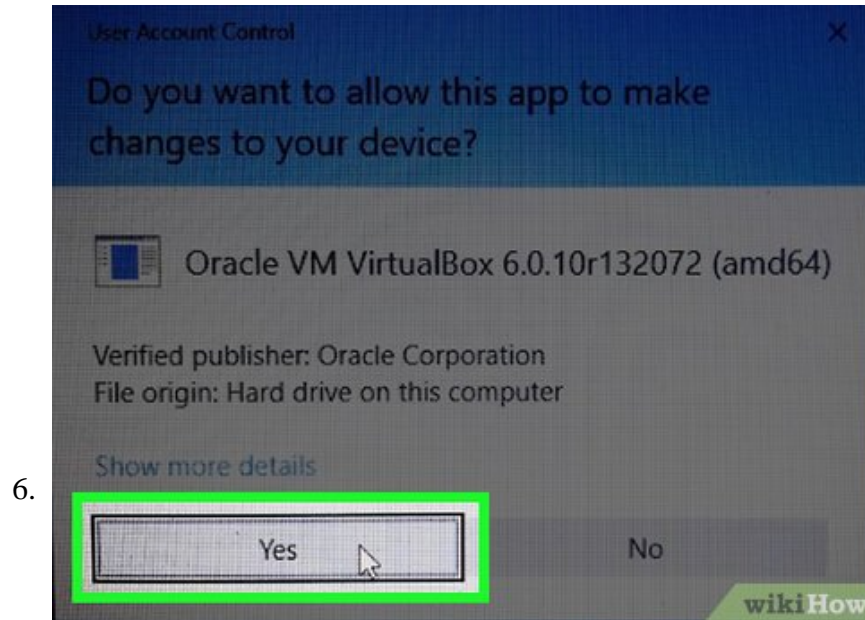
User Account Control

×

Do you want to allow this app to make changes to your device?

Oracle VM VirtualBox 6.0.10r132072 (amd64)

Verified publisher: Oracle Corporation
File origin: Hard drive on this computer

Show more details

6.

Yes

No

wikiHow